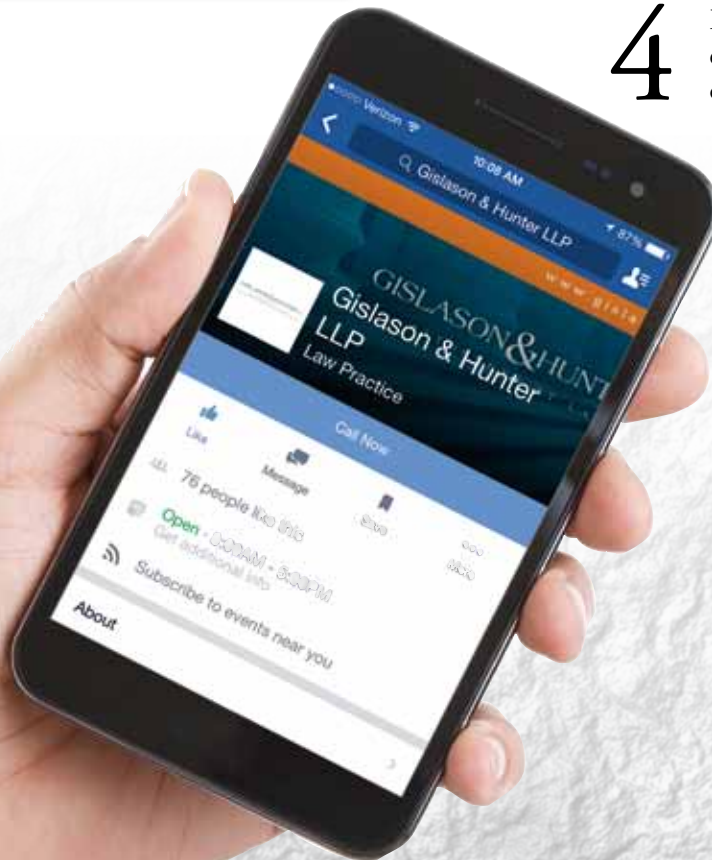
4

Verizon

10:08 AM

87%

Gislason & Hunter LLP

www.gisla

GISLASON & HUNT

Gislason & Hunter LLP

Law Practice

Call Now

Like

Message

Save

More

76 people like this

Open · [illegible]AM - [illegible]PM

Get additional info

Subscribe to events near you

About